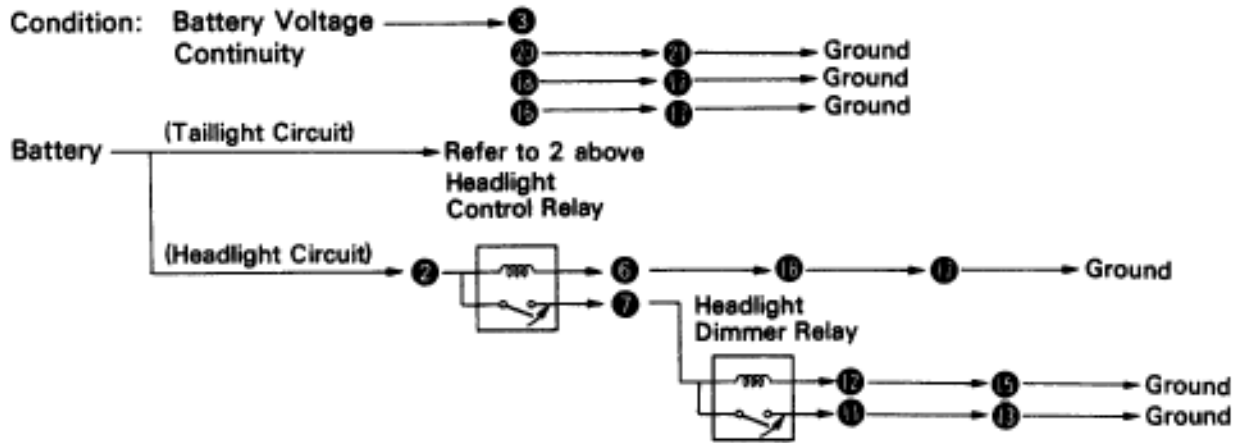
Condition: Battery Voltage → 3
Continuity
20 → 21 → Ground
18 → 17 → Ground
16 → 11 → Ground

Battery (Taillight Circuit) → Refer to 2 above
Headlight
Control Relay

(Headlight Circuit) 2 → 6 → 16 → 17 → Ground
7
Headlight
Dimmer Relay
12 → 15 → Ground
11 → 13 → Ground